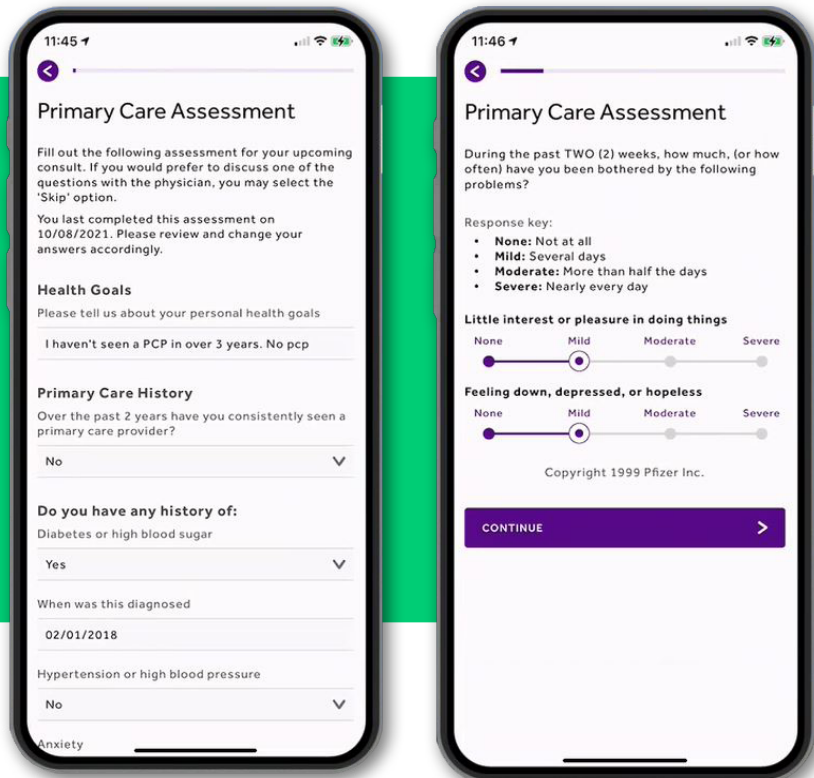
11:45

Primary Care Assessment

Fill out the following assessment for your upcoming consult. If you would prefer to discuss one of the questions with the physician, you may select the 'Skip' option.

You last completed this assessment on 10/08/2021. Please review and change your answers accordingly.

Health Goals

Please tell us about your personal health goals

I haven't seen a PCP in over 3 years. No pcp

Primary Care History

Over the past 2 years have you consistently seen a primary care provider?

No

Do you have any history of:

Diabetes or high blood sugar

Yes

When was this diagnosed

02/01/2018

Hypertension or high blood pressure

No

Anxiety

11:46

Primary Care Assessment

During the past TWO (2) weeks, how much, (or how often) have you been bothered by the following problems?

Response key:

- **None:** Not at all
- **Mild:** Several days
- **Moderate:** More than half the days
- **Severe:** Nearly every day

Little interest or pleasure in doing things

None Mild Moderate Severe

Feeling down, depressed, or hopeless

None Mild Moderate Severe

Copyright 1999 Pfizer Inc.

CONTINUE